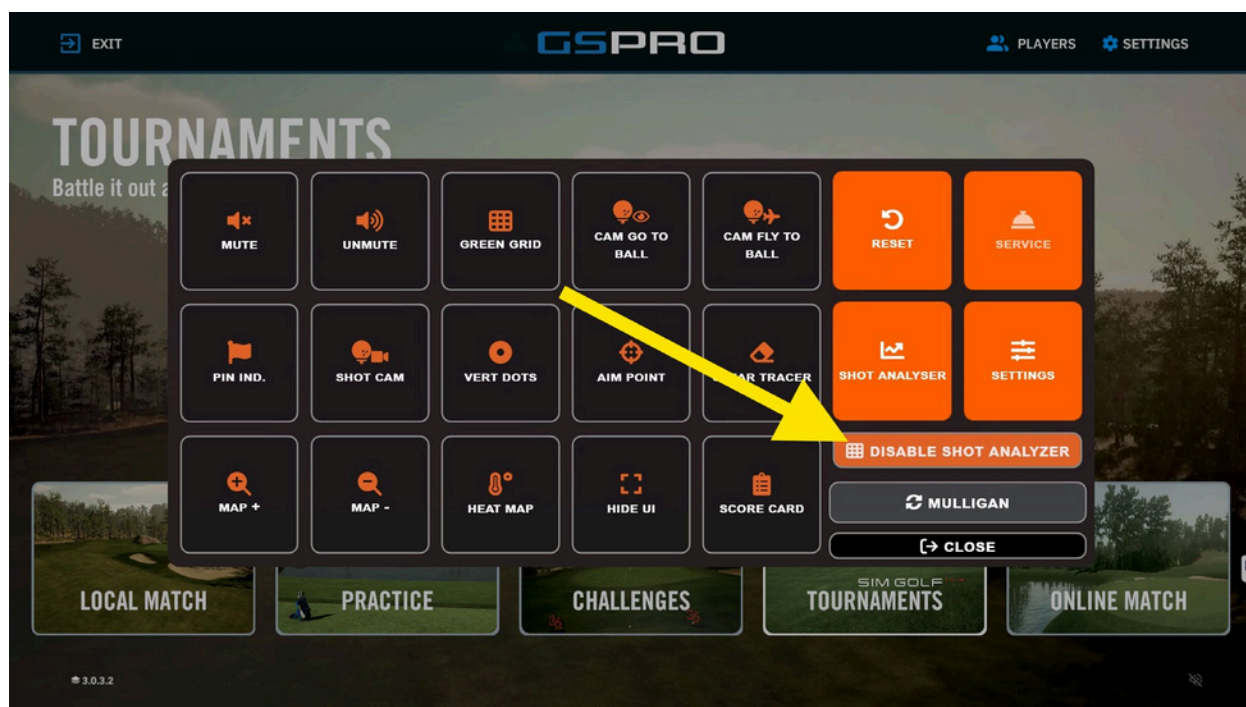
EXIT

GSPRO

PLAYERS SETTINGS

TOURNAMENTS

Battle it out a

MUTE

UNMUTE

GREEN GRID

CAM GO TO BALL

CAM FLY TO BALL

RESET

SERVICE

PIN IND.

SHOT CAM

VERT DOTS

AIM POINT

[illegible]AR TRACER

SHOT ANALYSER

SETTINGS

DISABLE SHOT ANALYZER

MAP +

MAP -

HEAT MAP

HIDE UI

SCORE CARD

MULLIGAN

CLOSE

LOCAL MATCH

PRACTICE

CHALLENGES

SIM GOLF TOURNAMENTS

ONLINE MATCH

3.0.3.2